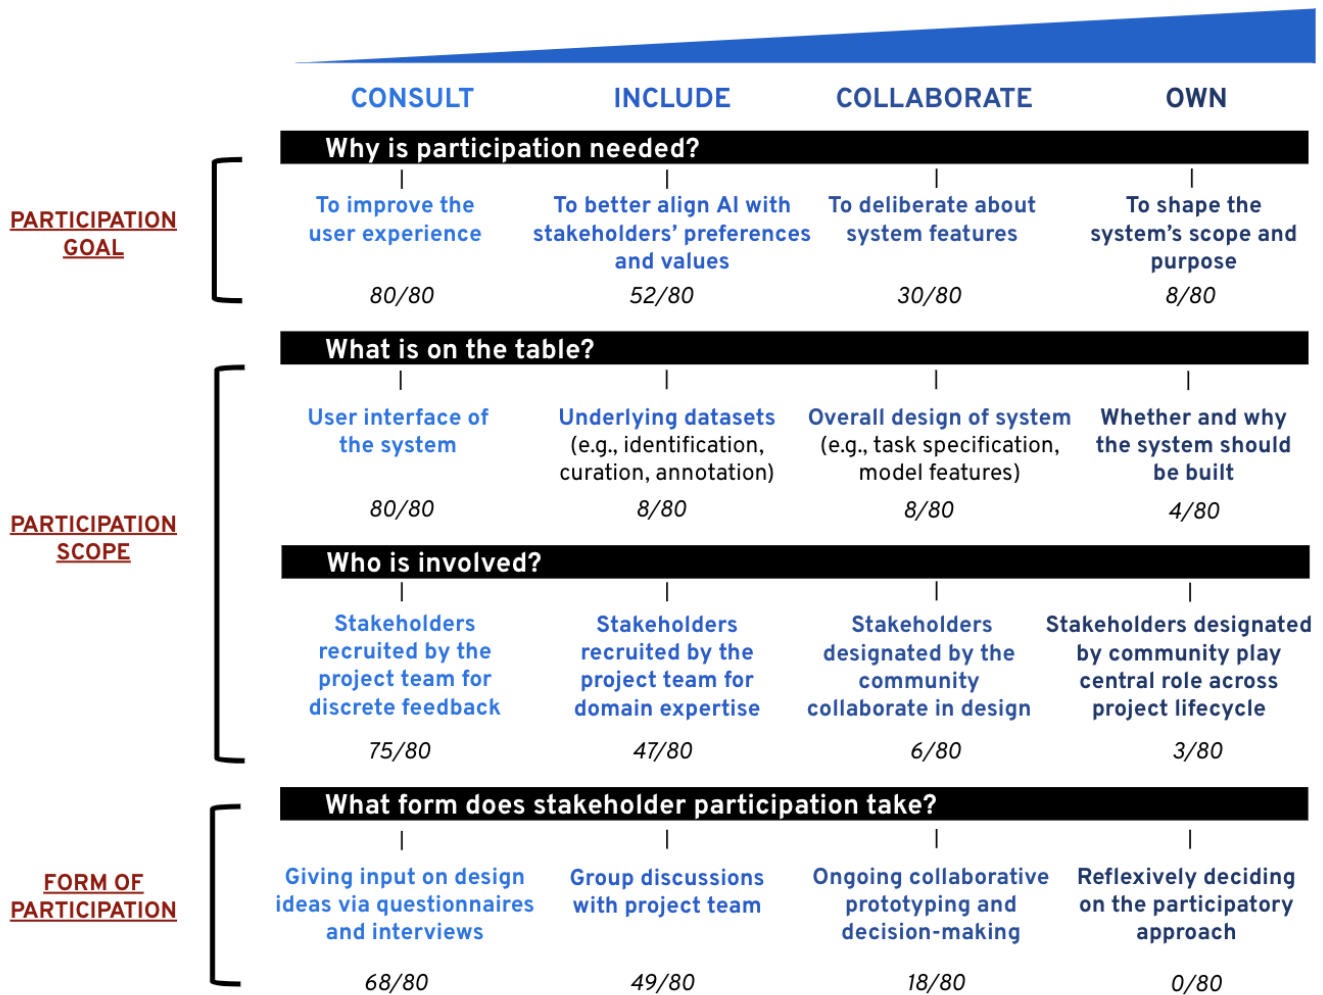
CONSULT INCLUDE COLLABORATE OWN

PARTICIPATION GOAL

Why is participation needed?

| To improve the user experience | To better align AI with stakeholders' preferences and values | To deliberate about system features | To shape the system's scope and purpose |
|---|---|---|---|
| 80/80 | 52/80 | 30/80 | 8/80 |

PARTICIPATION SCOPE

What is on the table?

| User interface of the system | Underlying datasets (e.g., identification, curation, annotation) | Overall design of system (e.g., task specification, model features) | Whether and why the system should be built |
|---|---|---|---|
| 80/80 | 8/80 | 8/80 | 4/80 |

Who is involved?

| Stakeholders recruited by the project team for discrete feedback | Stakeholders recruited by the project team for domain expertise | Stakeholders designated by the community collaborate in design | Stakeholders designated by community play central role across project lifecycle |
|---|---|---|---|
| 75/80 | 47/80 | 6/80 | 3/80 |

FORM OF PARTICIPATION

What form does stakeholder participation take?

| Giving input on design ideas via questionnaires and interviews | Group discussions with project team | Ongoing collaborative prototyping and decision-making | Reflexively deciding on the participatory approach |
|---|---|---|---|
| 68/80 | 49/80 | 18/80 | 0/80 |